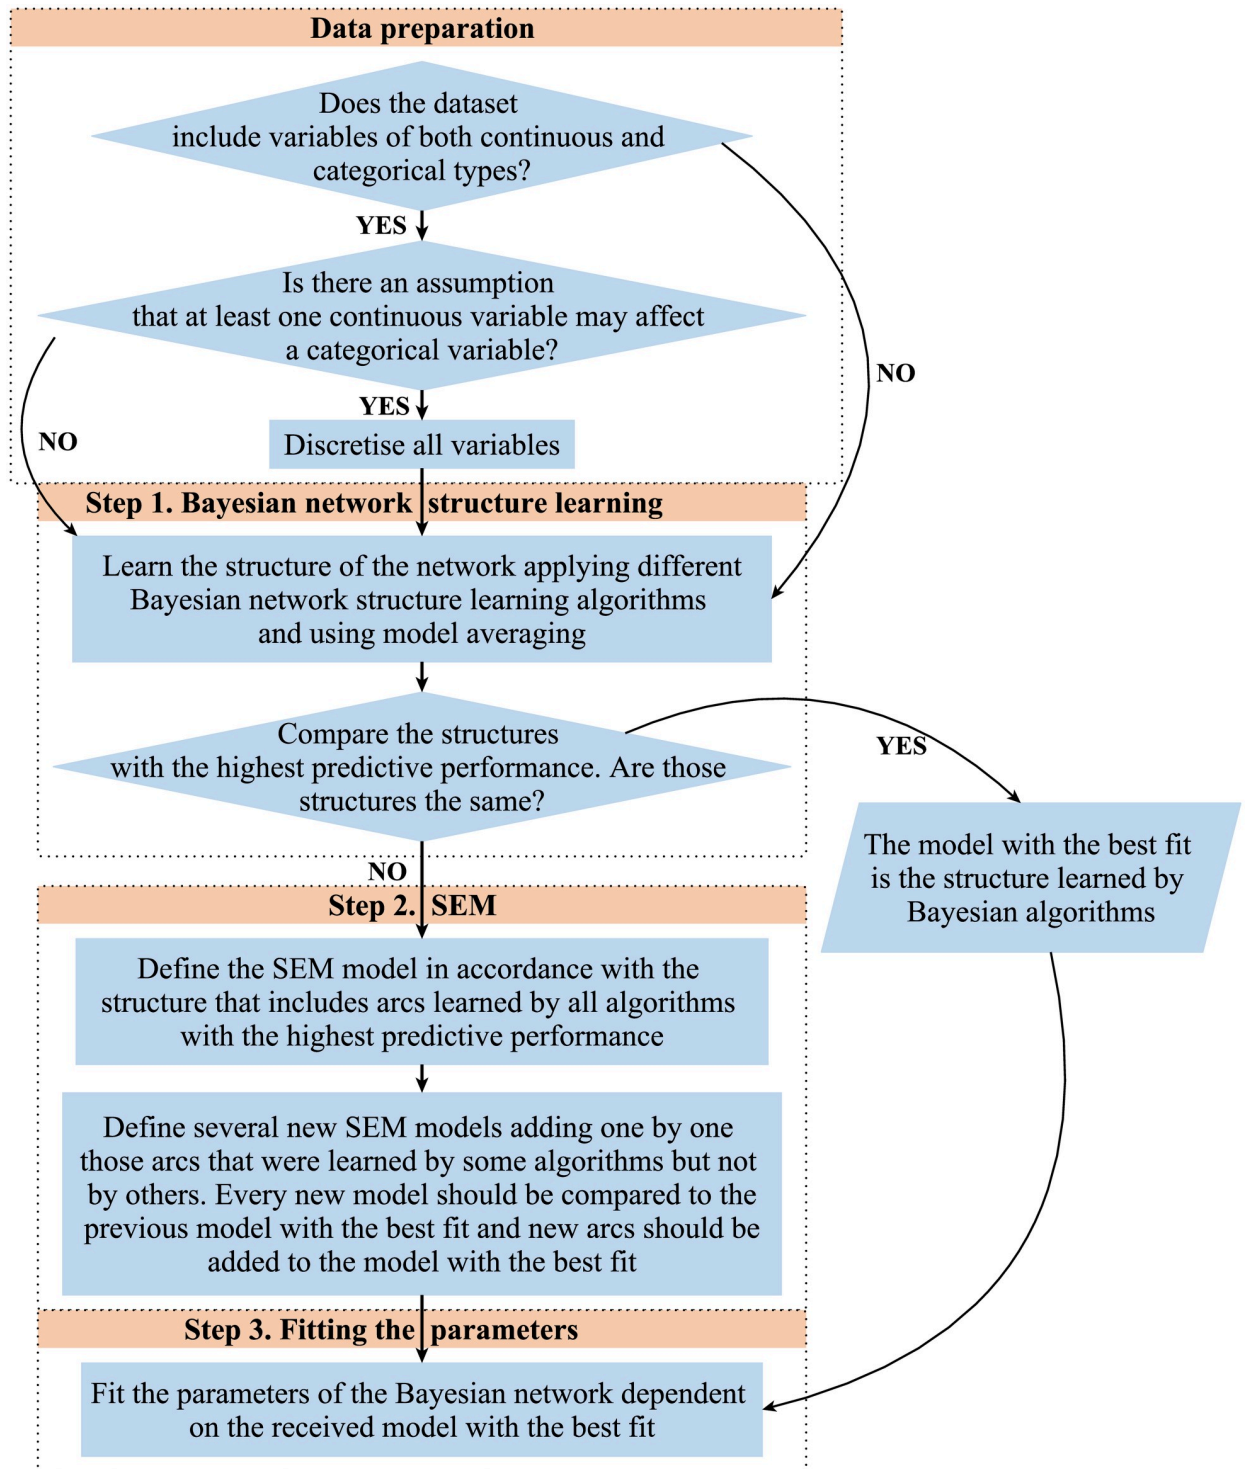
Data preparation

Does the dataset include variables of both continuous and categorical types?

YES

NO

Is there an assumption that at least one continuous variable may affect a categorical variable?

YES

NO

Discretise all variables

Step 1. Bayesian network structure learning

Learn the structure of the network applying different Bayesian network structure learning algorithms and using model averaging

Compare the structures with the highest predictive performance. Are those structures the same?

YES

The model with the best fit is the structure learned by Bayesian algorithms

NO

Step 2. SEM

Define the SEM model in accordance with the structure that includes arcs learned by all algorithms with the highest predictive performance

Define several new SEM models adding one by one those arcs that were learned by some algorithms but not by others. Every new model should be compared to the previous model with the best fit and new arcs should be added to the model with the best fit

Step 3. Fitting the parameters

Fit the parameters of the Bayesian network dependent on the received model with the best fit